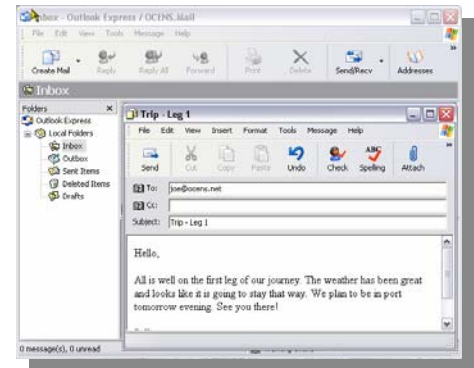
Inbox - Outlook Express / OCENS.Mail

File Edit View Tools Message Help

Create Mail Reply Reply All Forward Print Delete Send/Recv Addresses

Inbox

Folders ×

Outlook Express
Local Folders
Inbox
Outbox
Sent Items
Deleted Items
Drafts

0 message(s), 0 unread

Trip - Leg 1

File Edit View Insert Format Tools Message Help

Send Cut Copy Paste Undo Check Spelling Attach

To: joe@ocens.net
Cc:
Subject: Trip - Leg 1

Hello,

All is well on the first leg of our journey. The weather has been great and looks like it is going to stay that way. We plan to be in port tomorrow evening. See you there!